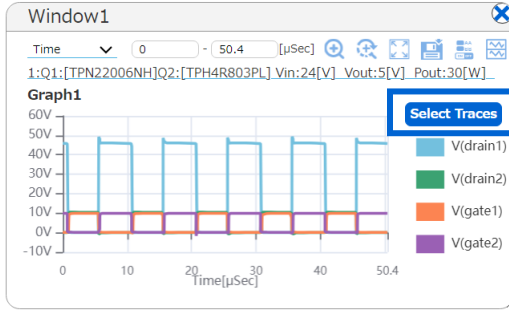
Window1

Time 0 - 50.4 [μSec]

1:Q1:[TPN22006NH]Q2:[TPH4R803PL] Vin:24[V] Vout:5[V] Pout:30[W]

Graph1

Select Traces

60V
50V
40V
30V
20V
10V
0V
-10V

0 10 20 30 40 50.4
Time[μSec]

V(drain1)
V(drain2)
V(gate1)
V(gate2)